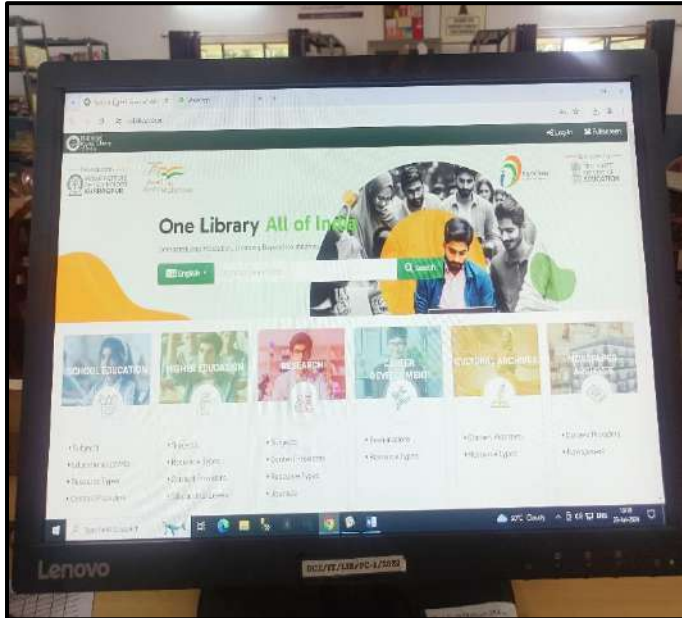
Log In
Sign Up

One Library All of India

English
Search

SCHOOL EDUCATION
HIGHER EDUCATION
RESEARCH
CAREER DEVELOPMENT
CULTURAL ARCHIVES
NEWSPAPER ARCHIVE

• Subjects
• Subjects
• Subjects
• Examinations
• Content Providers
• Content Providers

• Resource Types
• Resource Types
• Resource Types

• Content Providers
• Content Providers

Type here to search
30°C Cloudy
ENG

Lenovo
DCE/IT/LIB/PC-1/2022